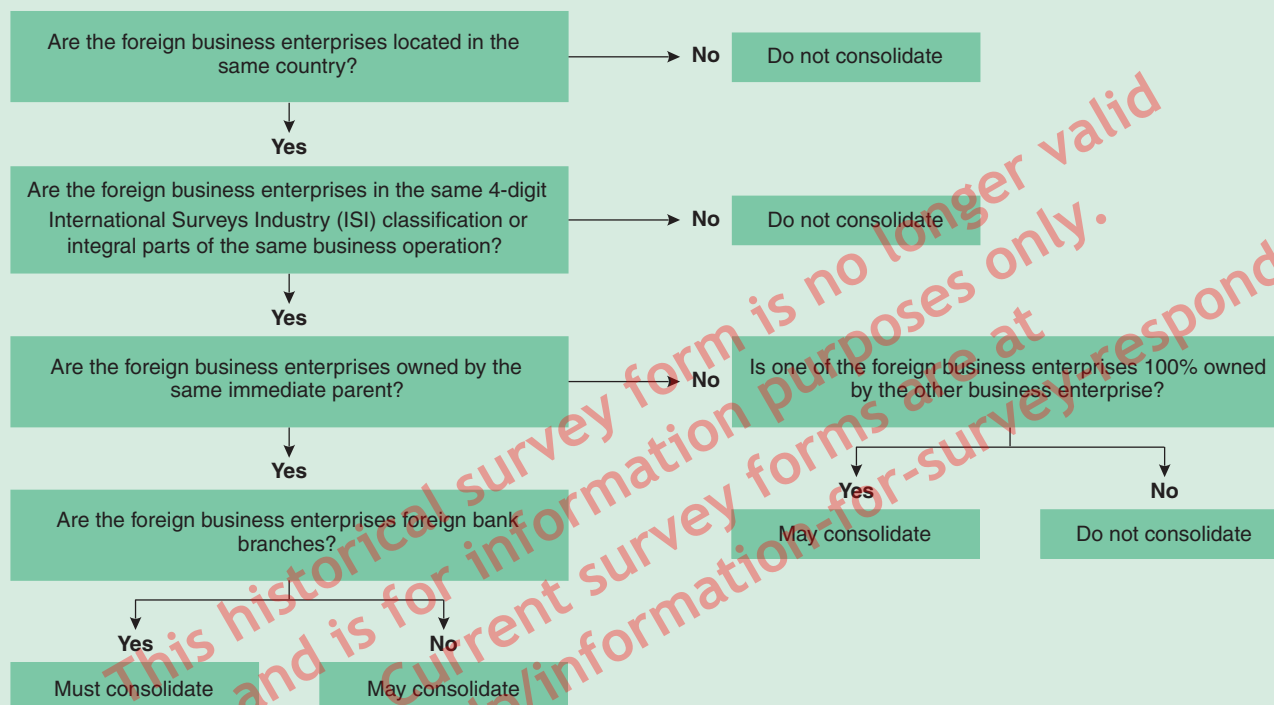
Are the foreign business enterprises located in the same country?

No

Do not consolidate

Yes

Are the foreign business enterprises in the same 4-digit International Surveys Industry (ISI) classification or integral parts of the same business operation?

No

Do not consolidate

Yes

Are the foreign business enterprises owned by the same immediate parent?

No

Is one of the foreign business enterprises 100% owned by the other business enterprise?

Yes

No

Yes

May consolidate

Do not consolidate

Are the foreign business enterprises foreign bank branches?

Yes

No

Must consolidate

May consolidate

This historical survey form is no longer valid and is for information purposes only. Current survey forms are at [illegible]/information-for-survey-respond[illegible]